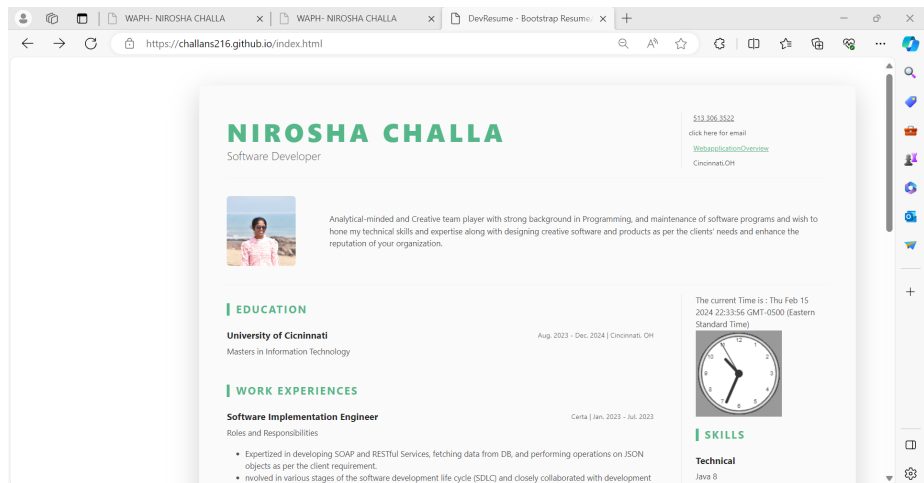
WAPH- NIROSHA CHALLA
WAPH- NIROSHA CHALLA
DevResume - Bootstrap Resume
https://challans216.github.io/index.html

NIROSHA CHALLA
Software Developer

513 306 3522
click here for email
WebapplicationOverview
Cincinnati,OH

Analytical-minded and Creative team player with strong background in Programming, and maintenance of software programs and wish to hone my technical skills and expertise along with designing creative software and products as per the clients' needs and enhance the reputation of your organization.

EDUCATION

University of Cicninnati
Aug. 2023 - Dec. 2024 | Cincinnati, OH
Masters in Information Technology

WORK EXPERIENCES

Software Implementation Engineer
Certa | Jan. 2023 - Jul. 2023
Roles and Responsibilities

• Expertized in developing SOAP and RESTful Services, fetching data from DB, and performing operations on JSON objects as per the client requirement.
• nvolved in various stages of the software development life cycle (SDLC) and closely collaborated with development

The current Time is : Thu Feb 15 2024 22:33:56 GMT-0500 (Eastern Standard Time)

12
1
2
3
4
5
6
7
8
9
10
11

SKILLS

Technical
Java 8